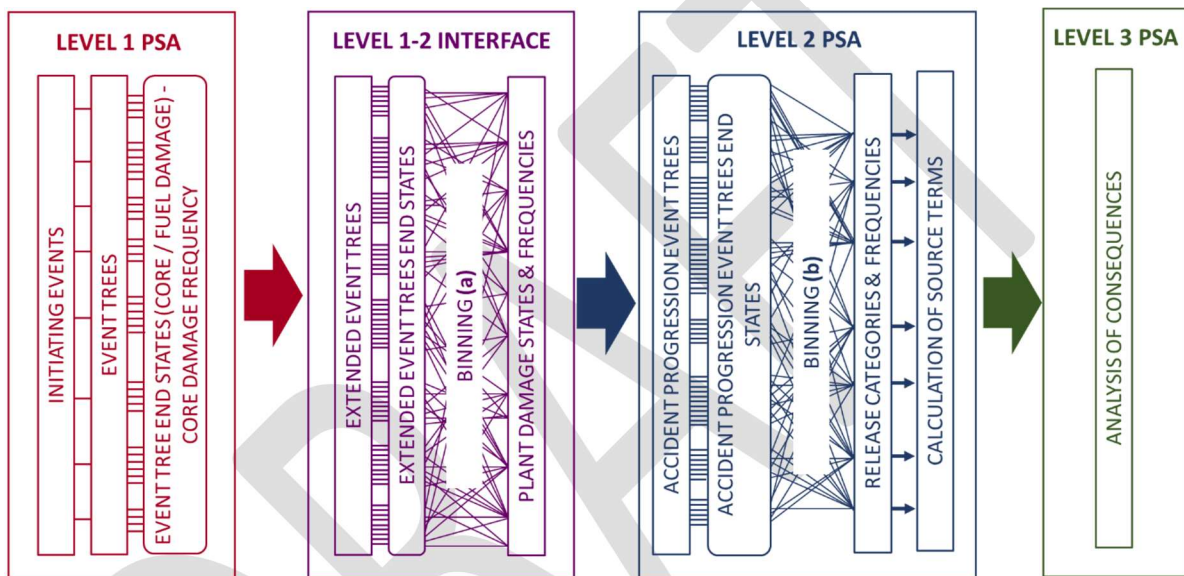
LEVEL 1 PSA

INITIATING EVENTS

EVENT TREES

EVENT TREE END STATES (CORE / FUEL DAMAGE) - CORE DAMAGE FREQUENCY

LEVEL 1-2 INTERFACE

EXTENDED EVENT TREES

EXTENDED EVENT TREES END STATES

BINNING (a)

PLANT DAMAGE STATES & FREQUENCIES

LEVEL 2 PSA

ACCIDENT PROGRESSION EVENT TREES

ACCIDENT PROGRESSION EVENT TREES END STATES

BINNING (b)

RELEASE CATEGORIES & FREQUENCIES

CALCULATION OF SOURCE TERMS

LEVEL 3 PSA

ANALYSIS OF CONSEQUENCES